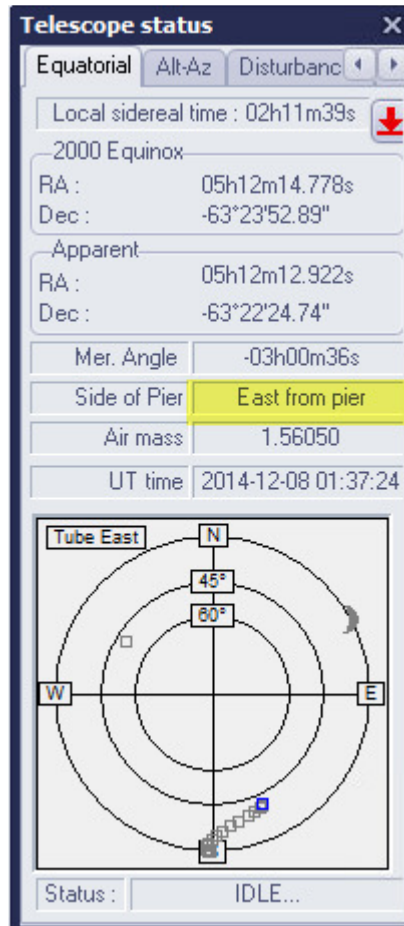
Telescope status ×

Equatorial | Alt-Az | Disturbanc

Local sidereal time : 02h11m39s

2000 Equinox
RA : 05h12m14.778s
Dec : -63°23'52.89"

Apparent
RA : 05h12m12.922s
Dec : -63°22'24.74"

| Mer. Angle | -03h00m36s |
|---|---|
| Side of Pier | East from pier |
| Air mass | 1.56050 |
| UT time | 2014-12-08 01:37:24 |

Tube East
N
45°
60°
W
E

Status : IDLE...